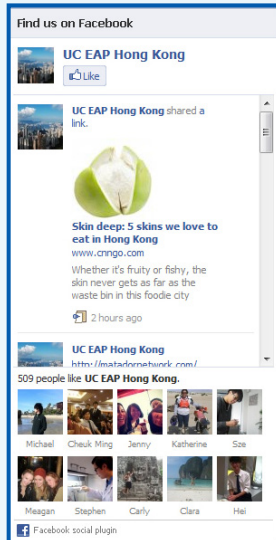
Find us on Facebook

UC EAP Hong Kong

Like

UC EAP Hong Kong shared a link.

Skin deep: 5 skins we love to eat in Hong Kong

www.cnngo.com

Whether it's fruity or fishy, the skin never gets as far as the waste bin in this foodie city

2 hours ago

UC EAP Hong Kong

http://matadornetwork.com/

509 people like UC EAP Hong Kong.

Michael Cheuk Ming Jenny Katherine Sze

Meagan Stephen Carly Clara Hei

Facebook social plugin